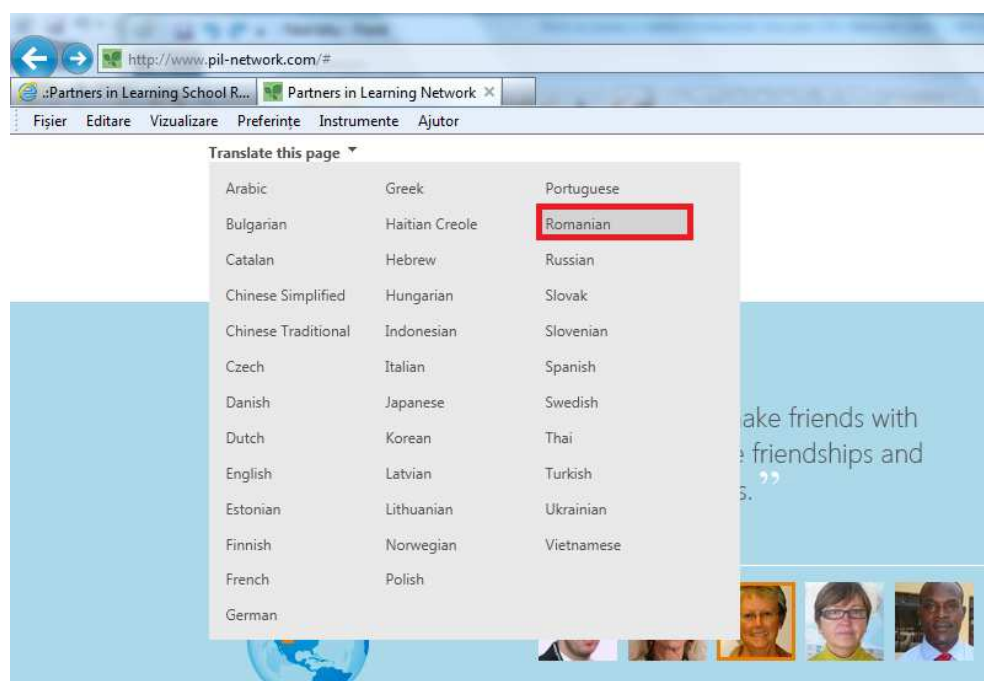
http://www.pil-network.com/#

.:Partners in Learning School R... | Partners in Learning Network ×

Fişier Editare Vizualizare Preferinţe Instrumente Ajutor

Translate this page

Arabic
Bulgarian
Catalan
Chinese Simplified
Chinese Traditional
Czech
Danish
Dutch
English
Estonian
Finnish
French
German

Greek
Haitian Creole
Hebrew
Hungarian
Indonesian
Italian
Japanese
Korean
Latvian
Lithuanian
Norwegian
Polish

Portuguese
Romanian
Russian
Slovak
Slovenian
Spanish
Swedish
Thai
Turkish
Ukrainian
Vietnamese

ake friends with
friendships and
s. ”